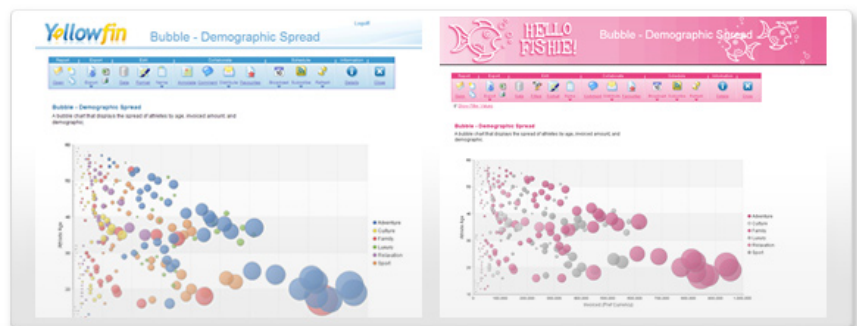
Yellowfin
Bubble - Demographic Spread
Logoff

Report | Export | Edit | Collaborate | Schedule | Information
Save | Print | Data | Format | Name | Annotate | Comment | Distribute | Favourites | Broadcast | Subscribe | Refresh | Details | Close

Bubble - Demographic Spread
A bubble chart that displays the spread of athletes by age, invoiced amount, and demographic.

Athlete Age
80
60
40
20

Adventure
Culture
Family
Leisure
Relaxation
Sport

HELLO FISHIE!
Bubble - Demographic Spread

Report | Export | Edit | Collaborate | Schedule | Information
Save | Print | Data | Format | Name | Annotate | Comment | Distribute | Favourites | Broadcast | Subscribe | Refresh | Details | Close

Bubble - Demographic Spread
A bubble chart that displays the spread of athletes by age, invoiced amount, and demographic.

Athlete Age

0 | 100,000 | 200,000 | 300,000 | 400,000 | 500,000 | 600,000 | 700,000 | 800,000 | 900,000 | 1,000,000
Invoiced (Pref Currency)

Adventure
Culture
Family
Leisure
Relaxation
Sport